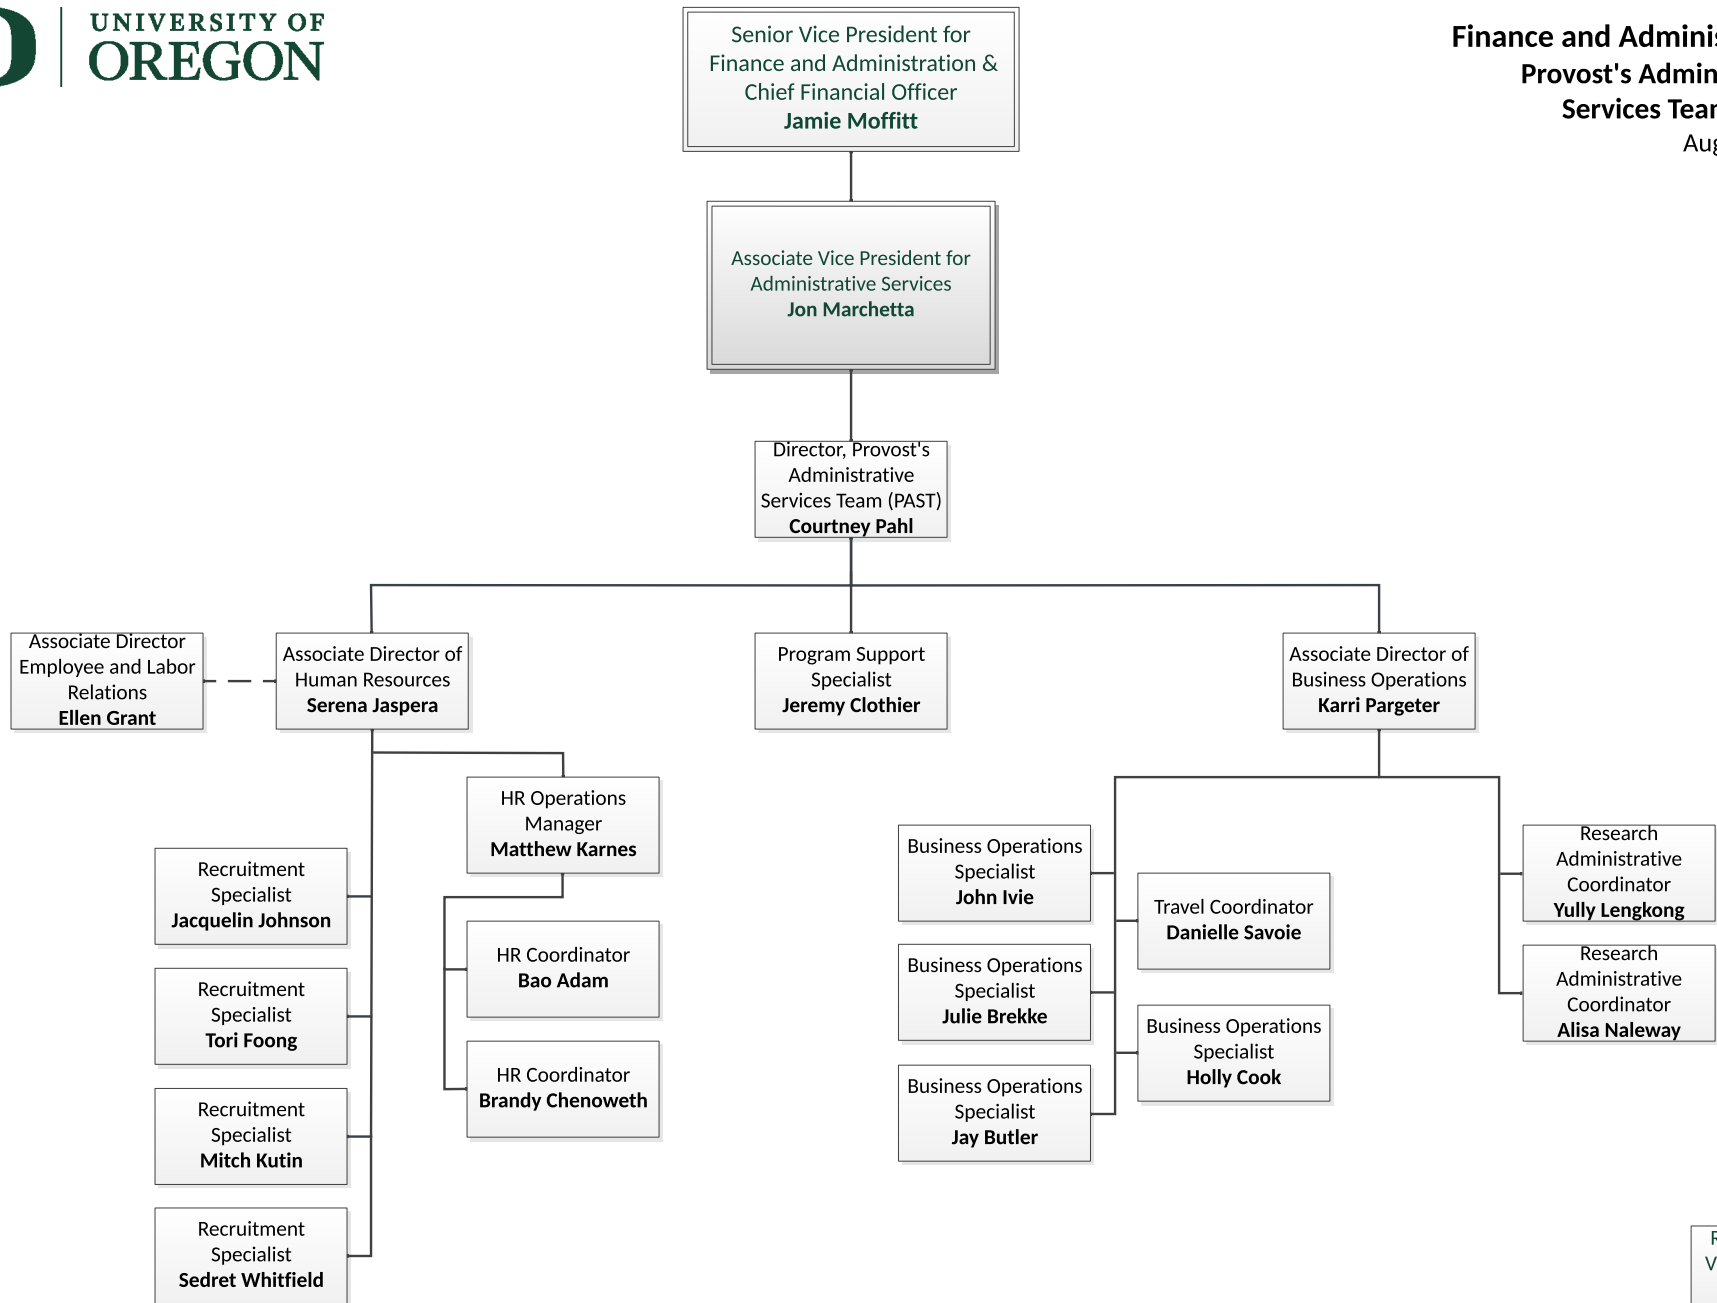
UNIVERSITY OF OREGON

Senior Vice President for Finance and Administration & Chief Financial Officer
Jamie Moffitt

Finance and Adminis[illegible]
Provost's Admin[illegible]
Services Tea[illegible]
Au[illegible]

Associate Vice President for Administrative Services
Jon Marchetta

Director, Provost's Administrative Services Team (PAST)
Courtney Pahl

Associate Director Employee and Labor Relations
Ellen Grant

Associate Director of Human Resources
Serena Jaspera

Program Support Specialist
Jeremy Clothier

Associate Director of Business Operations
Karri Pargeter

HR Operations Manager
Matthew Karnes

Recruitment Specialist
Jacquelin Johnson

Recruitment Specialist
Tori Foong

Recruitment Specialist
Mitch Kutin

Recruitment Specialist
Sedret Whitfield

HR Coordinator
Bao Adam

HR Coordinator
Brandy Chenoweth

Business Operations Specialist
John Ivie

Business Operations Specialist
Julie Brekke

Business Operations Specialist
Jay Butler

Travel Coordinator
Danielle Savoie

Business Operations Specialist
Holly Cook

Research Administrative Coordinator
Yully Lengkong

Research Administrative Coordinator
Alisa Naleway

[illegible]